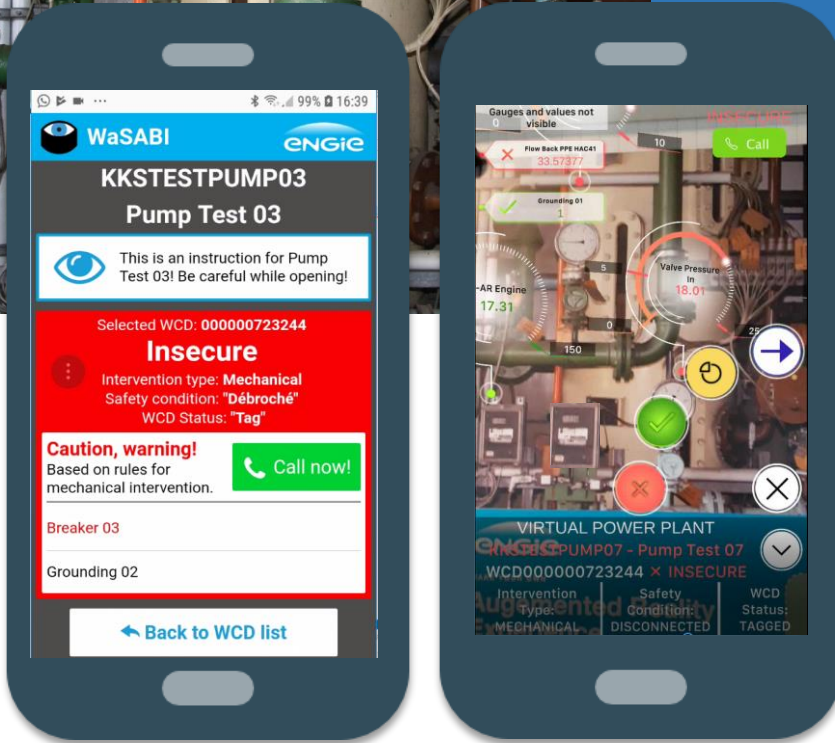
99% 16:39

WaSABI

ENGIE

KKSTESTPUMP03

Pump Test 03

This is an instruction for Pump Test 03! Be careful while opening!

Selected WCD: 000000723244

Insecure

Intervention type: Mechanical

Safety condition: "Débroché"

WCD Status: "Tag"

Caution, warning!

Based on rules for mechanical intervention.

Call now!

Breaker 03

Grounding 02

Back to WCD list

Gauges and values not visible

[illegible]

Call

Flow Back PPE HAC41

33.57377

10

Grounding 01

1

5

Valve Pressure In

18.01

-AR Engine

17.31

0

150

25

VIRTUAL POWER PLANT

KKSTESTPUMP07 - Pump Test 07

WCD000000723244 × INSECURE

Intervention Type: MECHANICAL

Safety Condition: DISCONNECTED

WCD Status: TAGGED